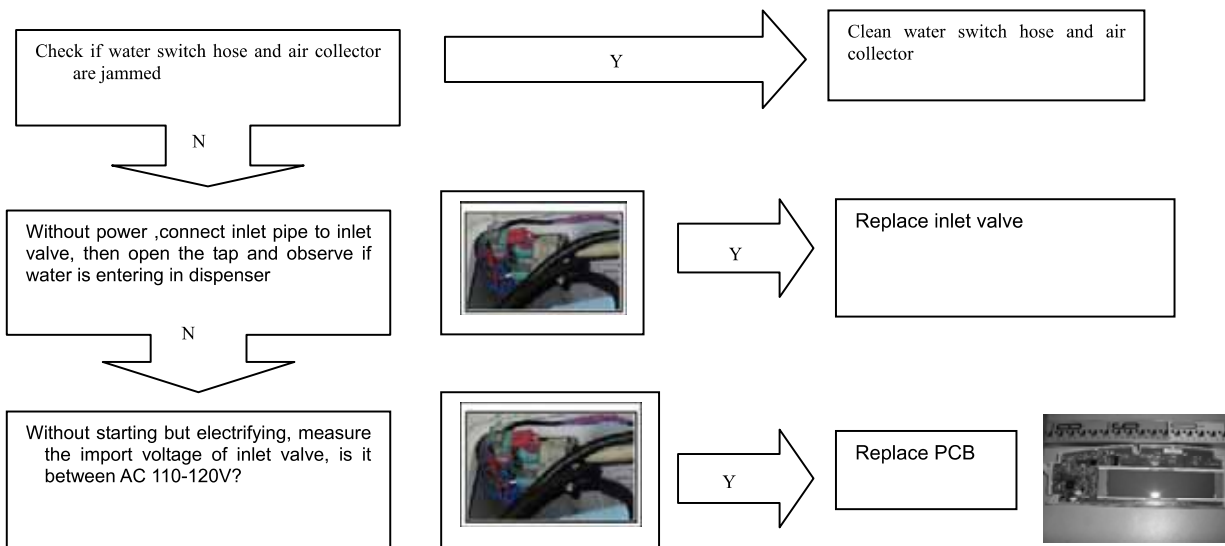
Check if water switch hose and air collector are jammed

Y

Clean water switch hose and air collector

N

Without power ,connect inlet pipe to inlet valve, then open the tap and observe if water is entering in dispenser

Y

Replace inlet valve

N

Without starting but electrifying, measure the import voltage of inlet valve, is it between AC 110-120V?

Y

Replace PCB